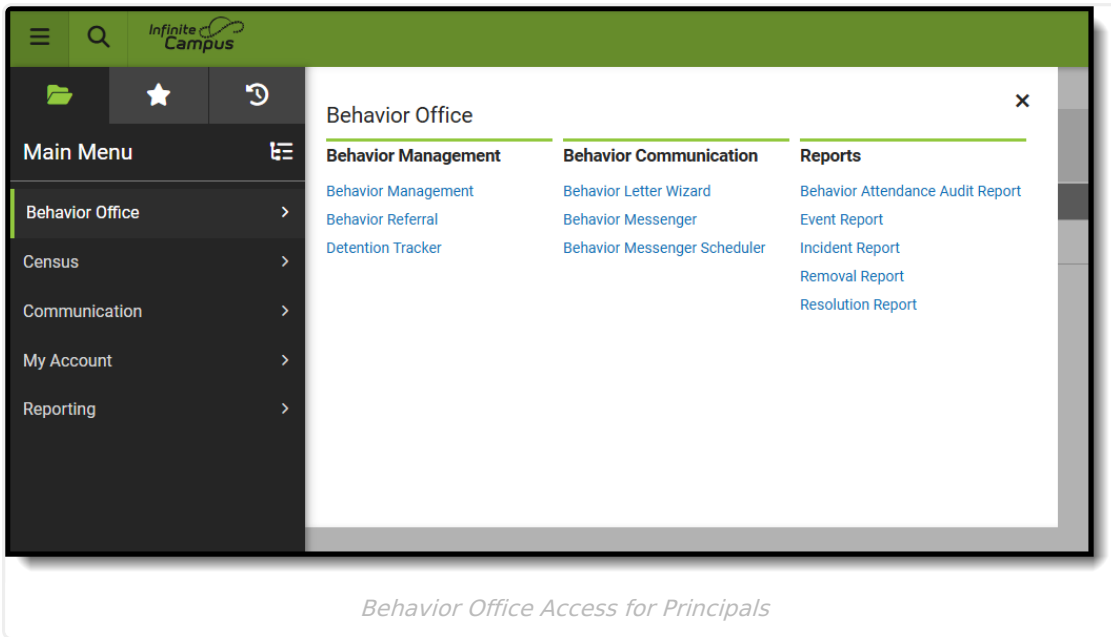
Infinite Campus

Main Menu

Behavior Office

Census

Communication

My Account

Reporting

Behavior Office

×

Behavior Management

Behavior Management

Behavior Referral

Detention Tracker

Behavior Communication

Behavior Letter Wizard

Behavior Messenger

Behavior Messenger Scheduler

Reports

Behavior Attendance Audit Report

Event Report

Incident Report

Removal Report

Resolution Report

Behavior Office Access for Principals